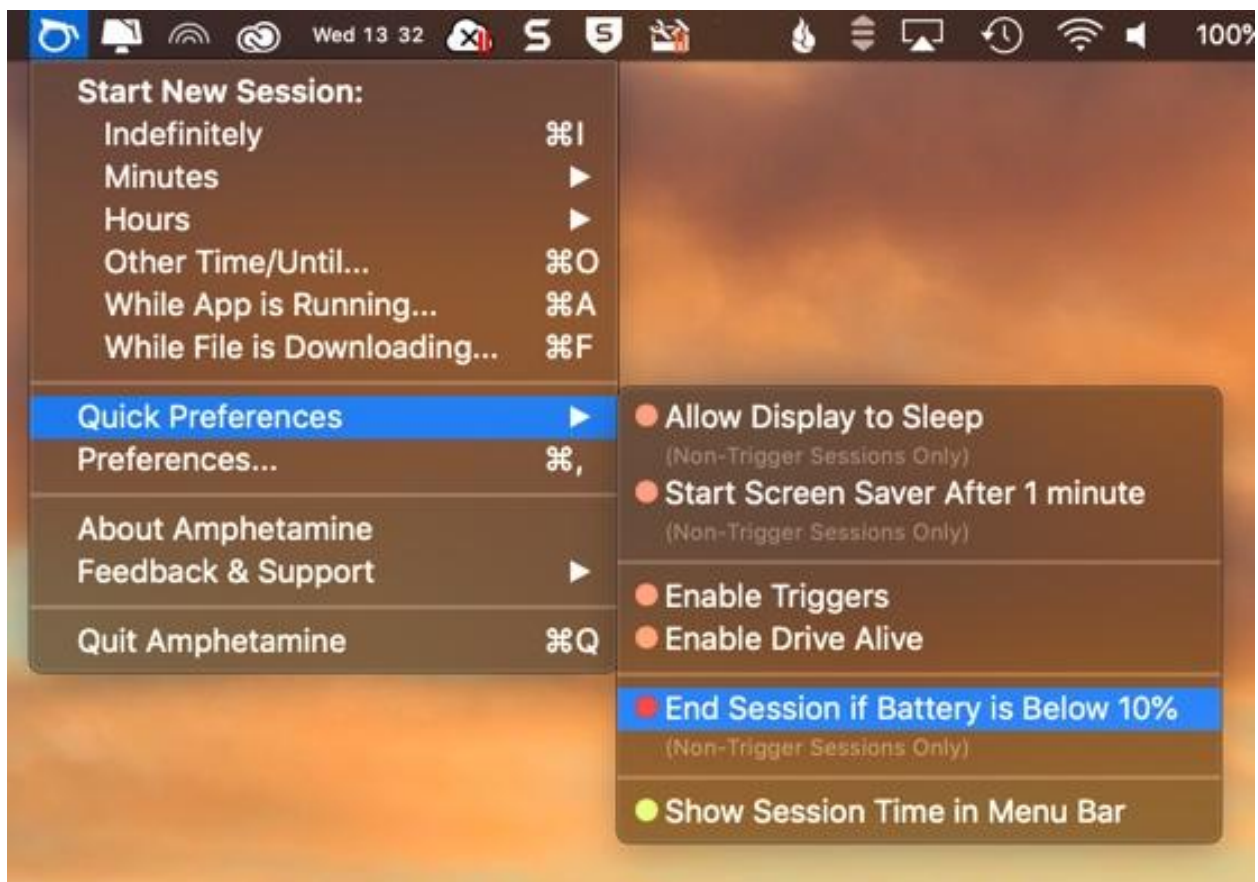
Wed 13 32 100%

Start New Session:
Indefinitely ⌘I
Minutes ▶
Hours ▶
Other Time/Until... ⌘O
While App is Running... ⌘A
While File is Downloading... ⌘F

Quick Preferences ▶
Preferences... ⌘,

About Amphetamine
Feedback & Support ▶

Quit Amphetamine ⌘Q

Allow Display to Sleep
(Non-Trigger Sessions Only)
Start Screen Saver After 1 minute
(Non-Trigger Sessions Only)

Enable Triggers
Enable Drive Alive

End Session if Battery is Below 10%
(Non-Trigger Sessions Only)

Show Session Time in Menu Bar